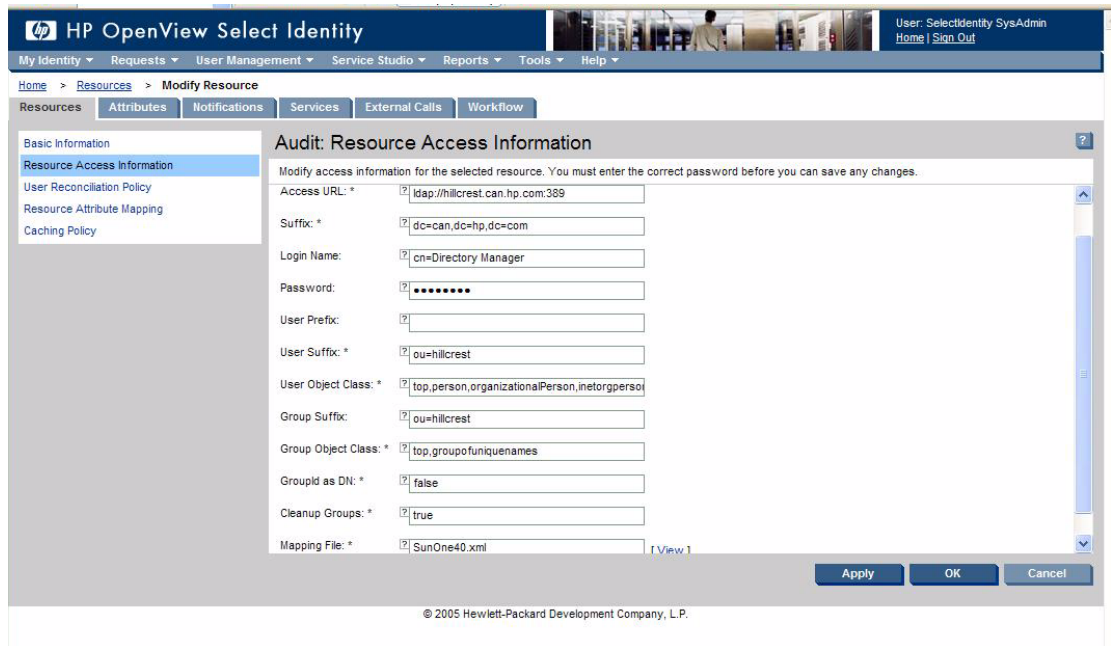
HP OpenView Select Identity

User: SelectIdentity SysAdmin
Home | Sign Out

My Identity ▾ Requests ▾ User Management ▾ Service Studio ▾ Reports ▾ Tools ▾ Help ▾

Home > Resources > Modify Resource

Resources | Attributes | Notifications | Services | External Calls | Workflow

Basic Information
Resource Access Information
User Reconciliation Policy
Resource Attribute Mapping
Caching Policy

Audit: Resource Access Information

?

Modify access information for the selected resource. You must enter the correct password before you can save any changes.

Access URL: * ? ldap://hillcrest.can.hp.com:389

Suffix: * ? dc=can,dc=hp,dc=com

Login Name: ? cn=Directory Manager

Password: ? ●●●●●●●●●

User Prefix: ?

User Suffix: * ? ou=hillcrest

User Object Class: * ? top,person,organizationalPerson,inetorgperso

Group Suffix: ? ou=hillcrest

Group Object Class: * ? top,groupofuniquenames

GroupId as DN: * ? false

Cleanup Groups: * ? true

Mapping File: * ? SunOne40.xml [ View ]

Apply | OK | Cancel

© 2005 Hewlett-Packard Development Company, L.P.